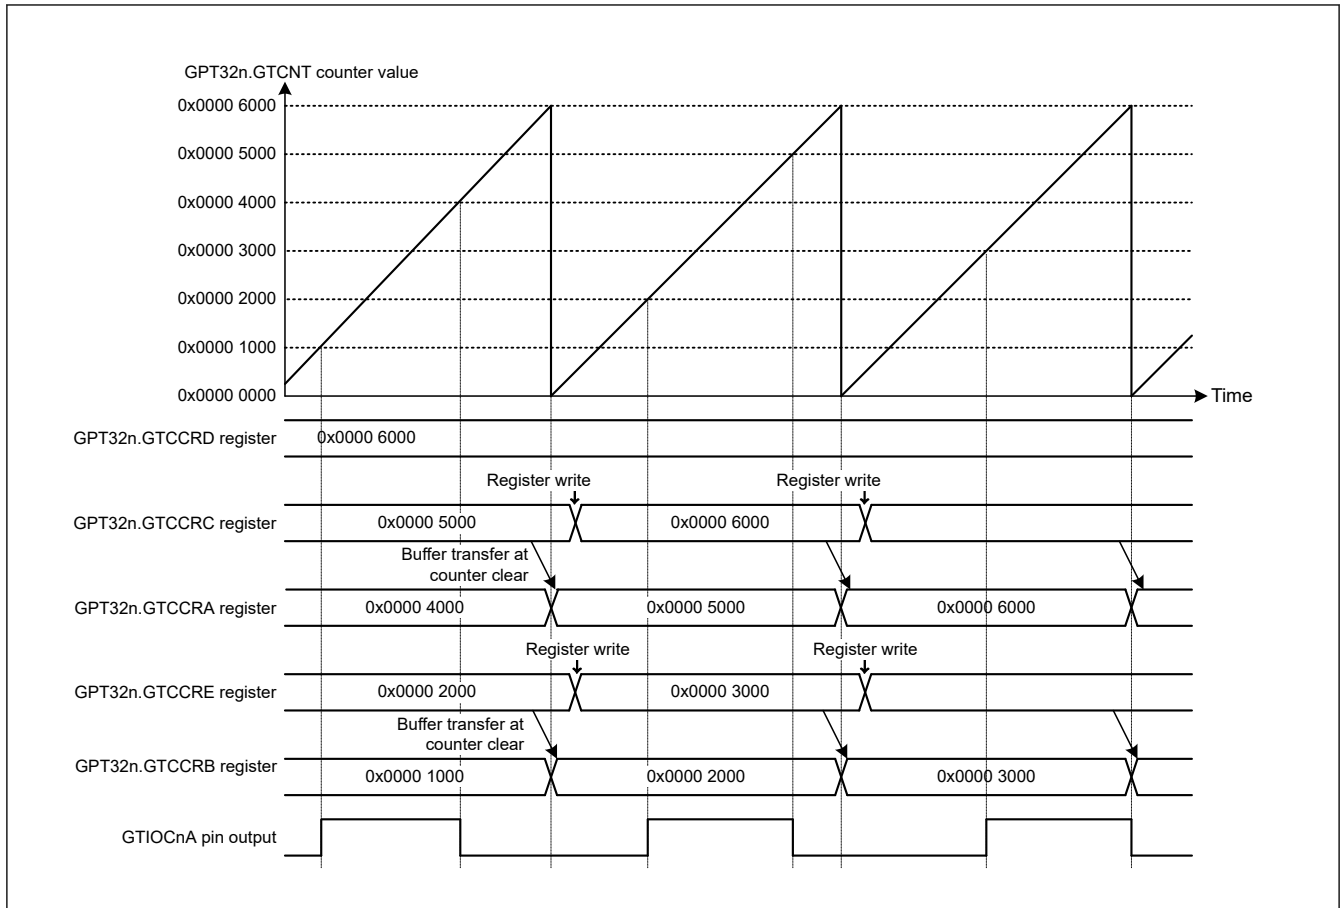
GPT32n.GTCNT counter value

0x0000 6000

0x0000 5000

0x0000 4000

0x0000 3000

0x0000 2000

0x0000 1000

0x0000 0000

Time

GPT32n.GTCCRD register

0x0000 6000

Register write

Register write

GPT32n.GTCCRC register

0x0000 5000

0x0000 6000

Buffer transfer at counter clear

GPT32n.GTCCRA register

0x0000 4000

0x0000 5000

0x0000 6000

Register write

Register write

GPT32n.GTCCRE register

0x0000 2000

0x0000 3000

Buffer transfer at counter clear

GPT32n.GTCCRB register

0x0000 1000

0x0000 2000

0x0000 3000

GTIOCnA pin output